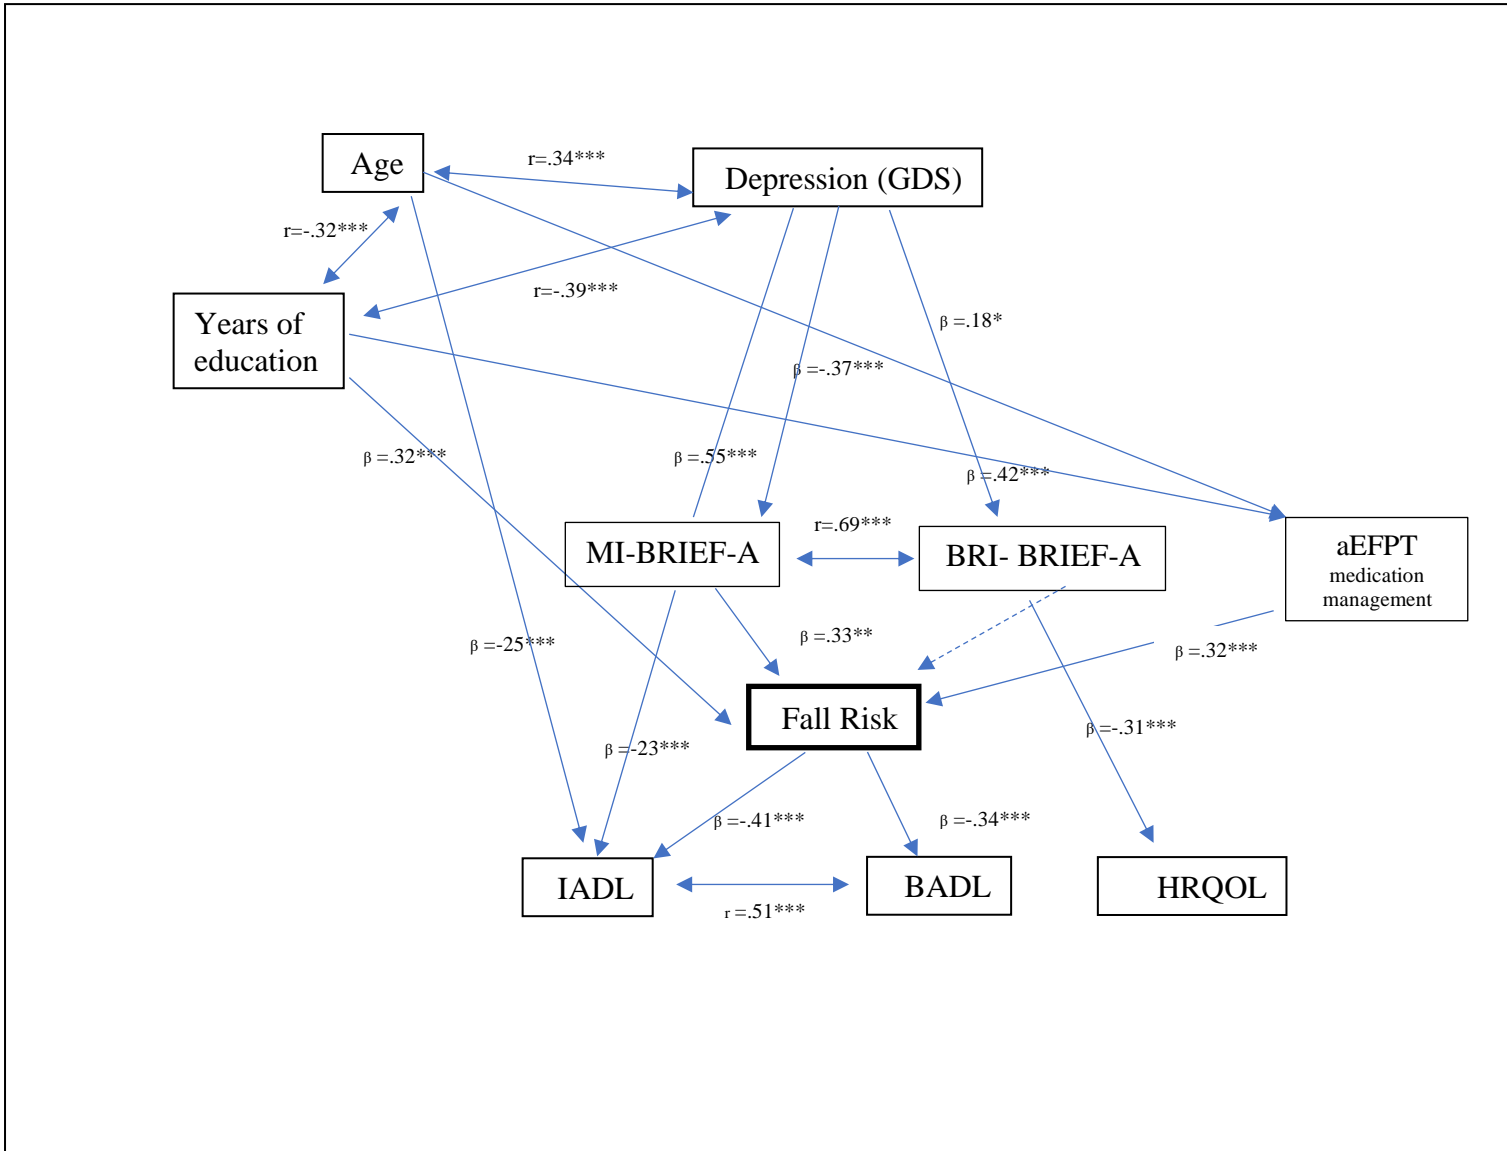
Age

r=.34***

Depression (GDS)

r=-.32***

r=-.39***

Years of education

β =.18*

β =-.37***

β =.32***

β =.55***

β =.42***

r=.69***

MI-BRIEF-A

BRI- BRIEF-A

aEFPT medication management

β =-25***

β =.33**

β =.32***

Fall Risk

β =-23***

β =-.31***

β =-.41***

β =-.34***

IADL

BADL

HRQOL

r =.51***